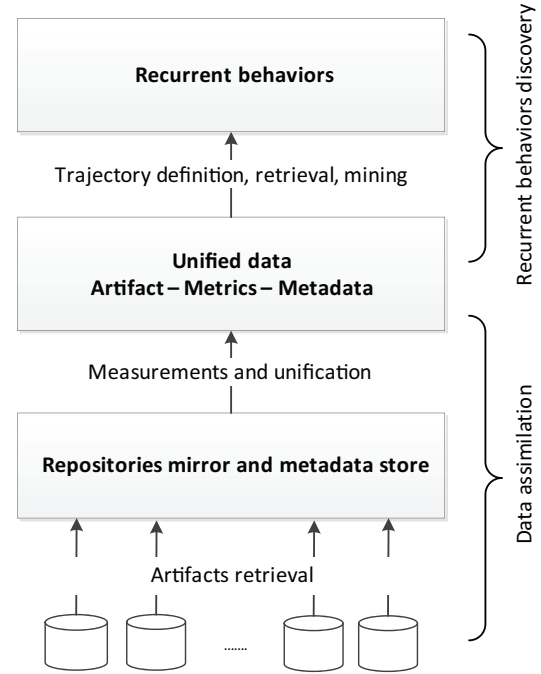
Recurrent behaviors

Trajectory definition, retrieval, mining

Unified data
Artifact – Metrics – Metadata

Measurements and unification

Repositories mirror and metadata store

Artifacts retrieval

......

Recurrent behaviors discovery

Data assimilation